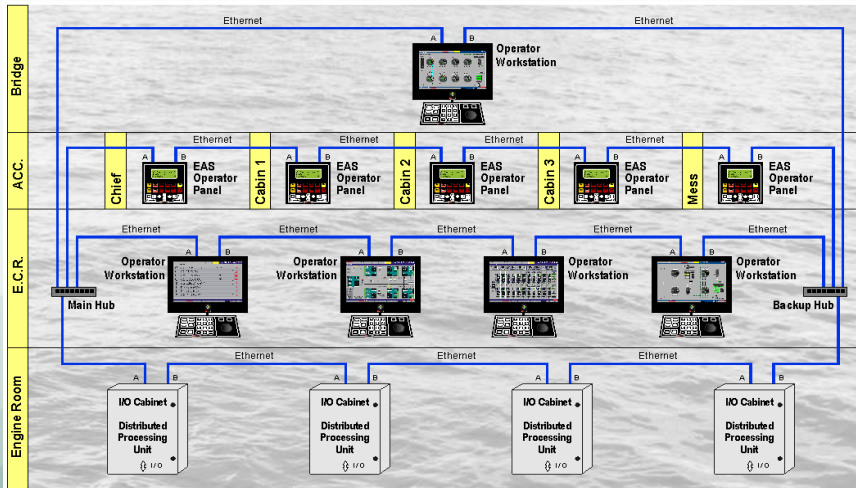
Bridge

Ethernet

Ethernet

A B

Operator Workstation

ACC.

Ethernet

Ethernet

Ethernet

Ethernet

Chief

A B

EAS Operator Panel

Cabin 1

A B

EAS Operator Panel

Cabin 2

A B

EAS Operator Panel

Cabin 3

A B

EAS Operator Panel

Mess

A B

EAS Operator Panel

E.C.R.

Ethernet

Ethernet

Ethernet

Ethernet

Ethernet

Operator Workstation

A B

Operator Workstation

A B

A B

Operator Workstation

A B

Operator Workstation

Main Hub

Backup Hub

Engine Room

Ethernet

Ethernet

Ethernet

A B

I/O Cabinet

Distributed Processing Unit

I/O

A B

I/O Cabinet

Distributed Processing Unit

I/O

A B

I/O Cabinet

Distributed Processing Unit

I/O

A B

I/O Cabinet

Distributed Processing Unit

I/O